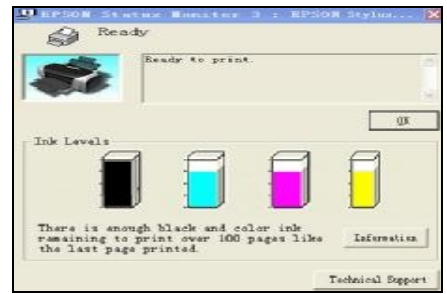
EPSON Status Monitor 3 : EPSON Stylus...

Ready

Ready to print.

OK

Ink Levels

There is enough black and color ink remaining to print over 100 pages like the last page printed.

Information

Technical Support